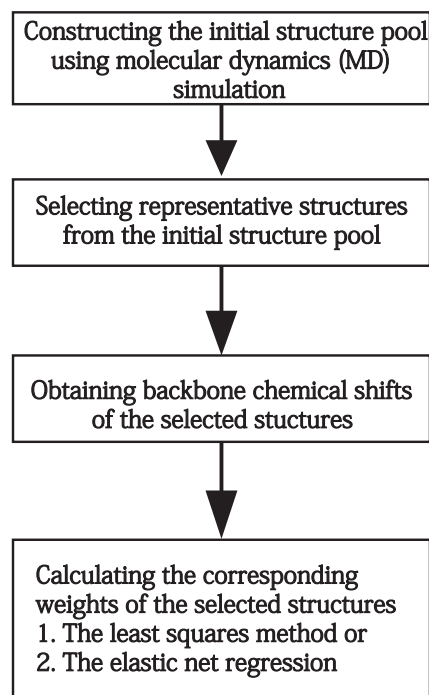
Constructing the initial structure pool using molecular dynamics (MD) simulation

Selecting representative structures from the initial structure pool

Obtaining backbone chemical shifts of the selected stuctures

Calculating the corresponding weights of the selected structures
1. The least squares method or
2. The elastic net regression